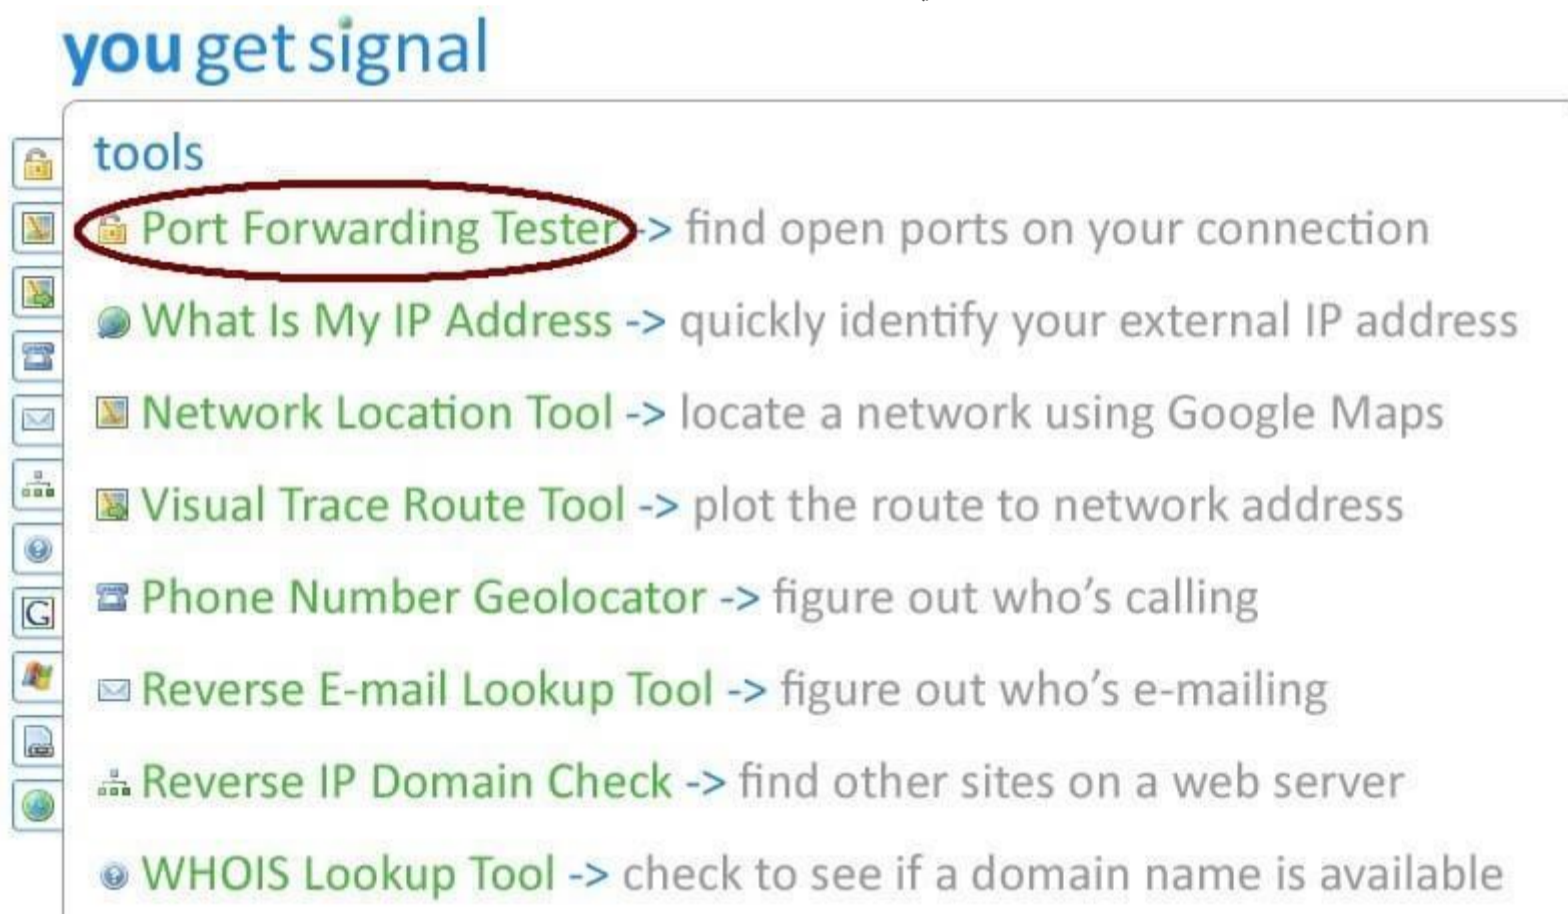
you get signal

tools

Port Forwarding Tester -> find open ports on your connection

What Is My IP Address -> quickly identify your external IP address

Network Location Tool -> locate a network using Google Maps

Visual Trace Route Tool -> plot the route to network address

Phone Number Geolocator -> figure out who's calling

Reverse E-mail Lookup Tool -> figure out who's e-mailing

Reverse IP Domain Check -> find other sites on a web server

WHOIS Lookup Tool -> check to see if a domain name is available